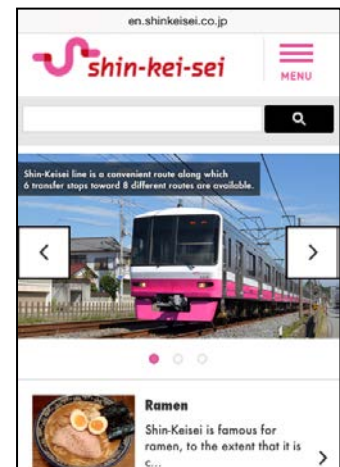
en.shinkeisei.co.jp

shin-kei-sei

MENU

Shin-Keisei line is a convenient route along which 6 transfer stops toward 8 different routes are available.

<

>

Ramen

Shin-Keisei is famous for ramen, to the extent that it is c...

>